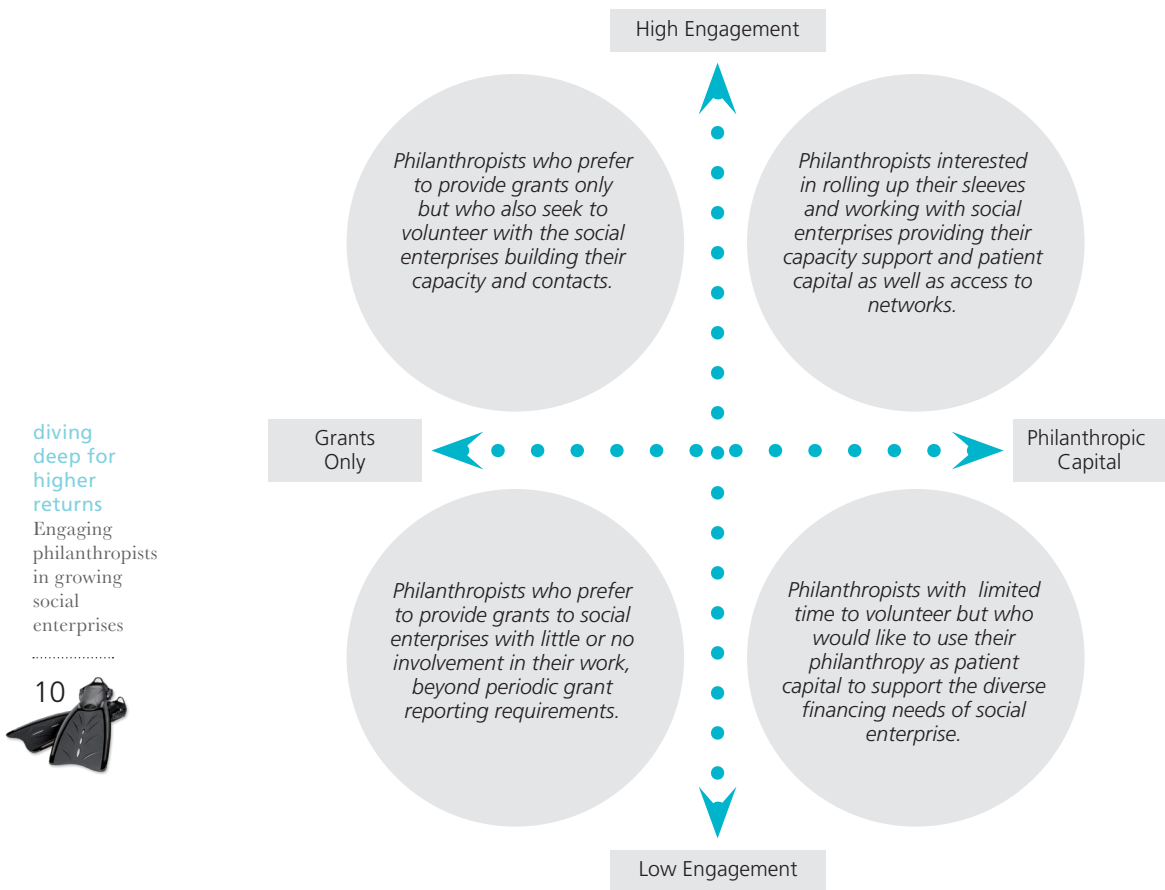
High Engagement

Philanthropists who prefer to provide grants only but who also seek to volunteer with the social enterprises building their capacity and contacts.

Philanthropists interested in rolling up their sleeves and working with social enterprises providing their capacity support and patient capital as well as access to networks.

Grants Only

Philanthropic Capital

Philanthropists who prefer to provide grants to social enterprises with little or no involvement in their work, beyond periodic grant reporting requirements.

Philanthropists with limited time to volunteer but who would like to use their philanthropy as patient capital to support the diverse financing needs of social enterprise.

Low Engagement

diving deep for higher returns
Engaging philanthropists in growing social enterprises

10